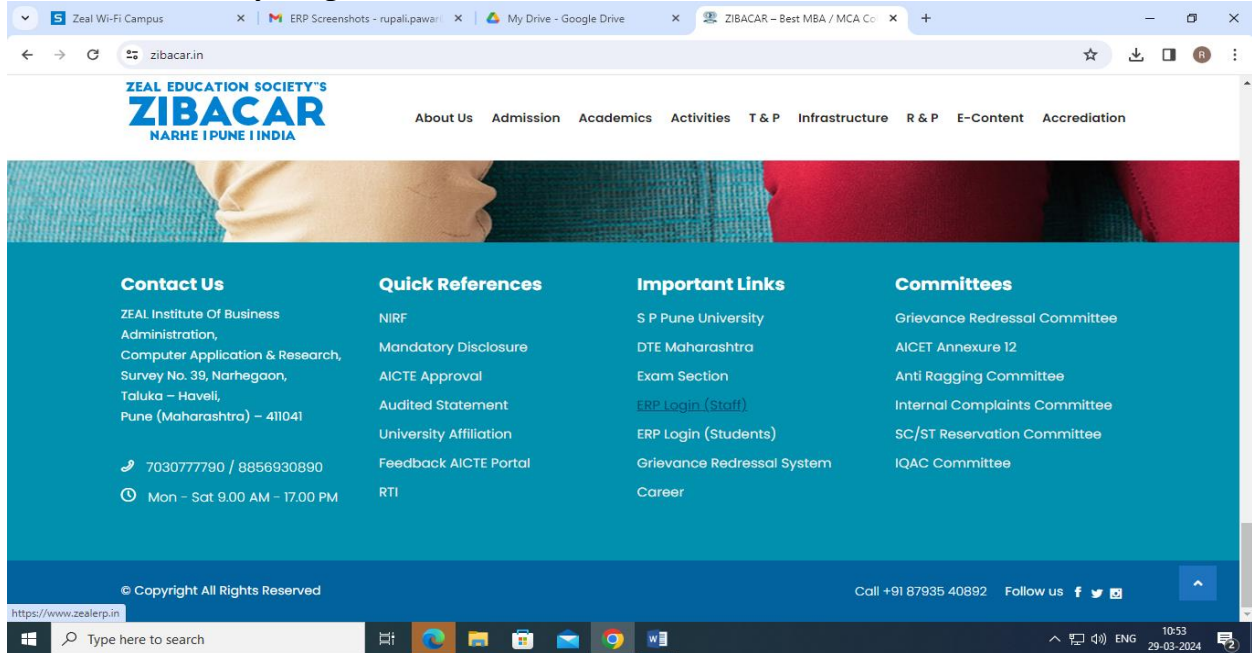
Zeal Wi-Fi Campus
ERP Screenshots - rupali.pawar
My Drive - Google Drive
ZIBACAR – Best MBA / MCA Co
zibacar.in

ZEAL EDUCATION SOCIETY"S
ZIBACAR
NARHE I PUNE I INDIA

About Us Admission Academics Activities T & P Infrastructure R & P E-Content Accrediation

Contact Us
ZEAL Institute Of Business Administration, Computer Application & Research, Survey No. 39, Narhegaon, Taluka – Haveli, Pune (Maharashtra) – 411041

7030777790 / 8856930890
Mon - Sat 9.00 AM - 17.00 PM

Quick References
NIRF
Mandatory Disclosure
AICTE Approval
Audited Statement
University Affiliation
Feedback AICTE Portal
RTI

Important Links
S P Pune University
DTE Maharashtra
Exam Section
ERP Login (Staff)
ERP Login (Students)
Grievance Redressal System
Career

Committees
Grievance Redressal Committee
AICET Annexure 12
Anti Ragging Committee
Internal Complaints Committee
SC/ST Reservation Committee
IQAC Committee

© Copyright All Rights Reserved
Call +91 87935 40892 Follow us

https://www.zealerp.in
Type here to search
ENG 10:53 29-03-2024